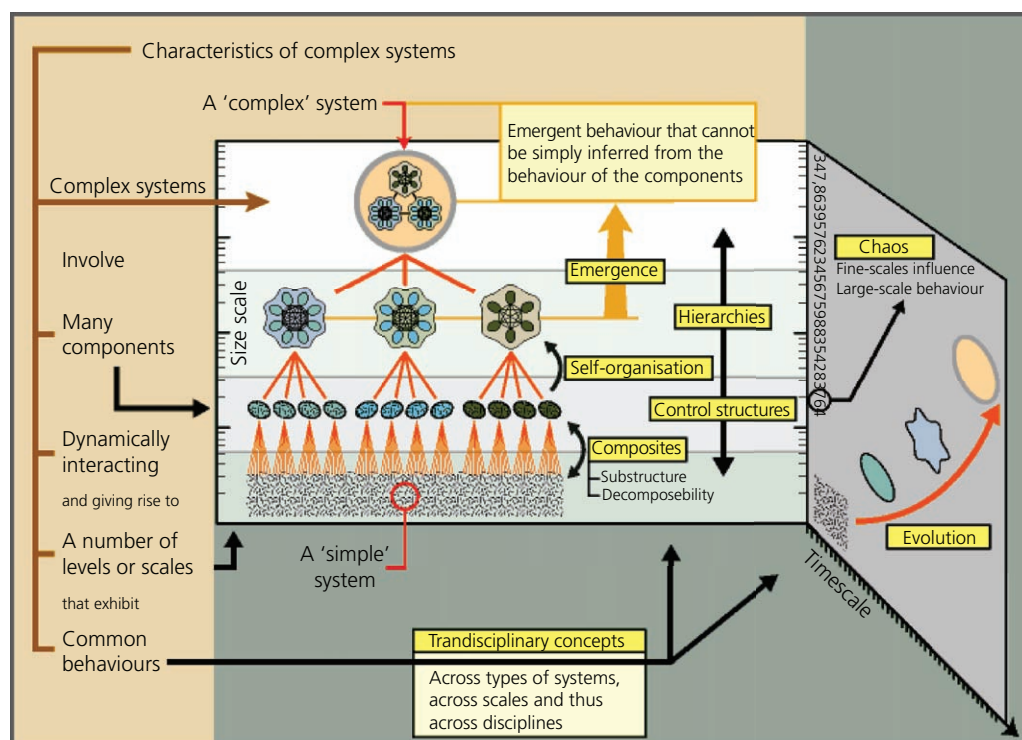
Characteristics of complex systems

A 'complex' system

Emergent behaviour that cannot be simply inferred from the behaviour of the components

Complex systems

Involve

Many components

Dynamically interacting

and giving rise to

A number of levels or scales

that exhibit

Common behaviours

Size scale

Emergence

Hierarchies

Self-organisation

Control structures

Composites

Substructure

Decomposebility

A 'simple' system

347,8639576234567598835428764

Chaos

Fine-scales influence Large-scale behaviour

Evolution

Timescale

Trandisciplinary concepts

Across types of systems, across scales and thus across disciplines